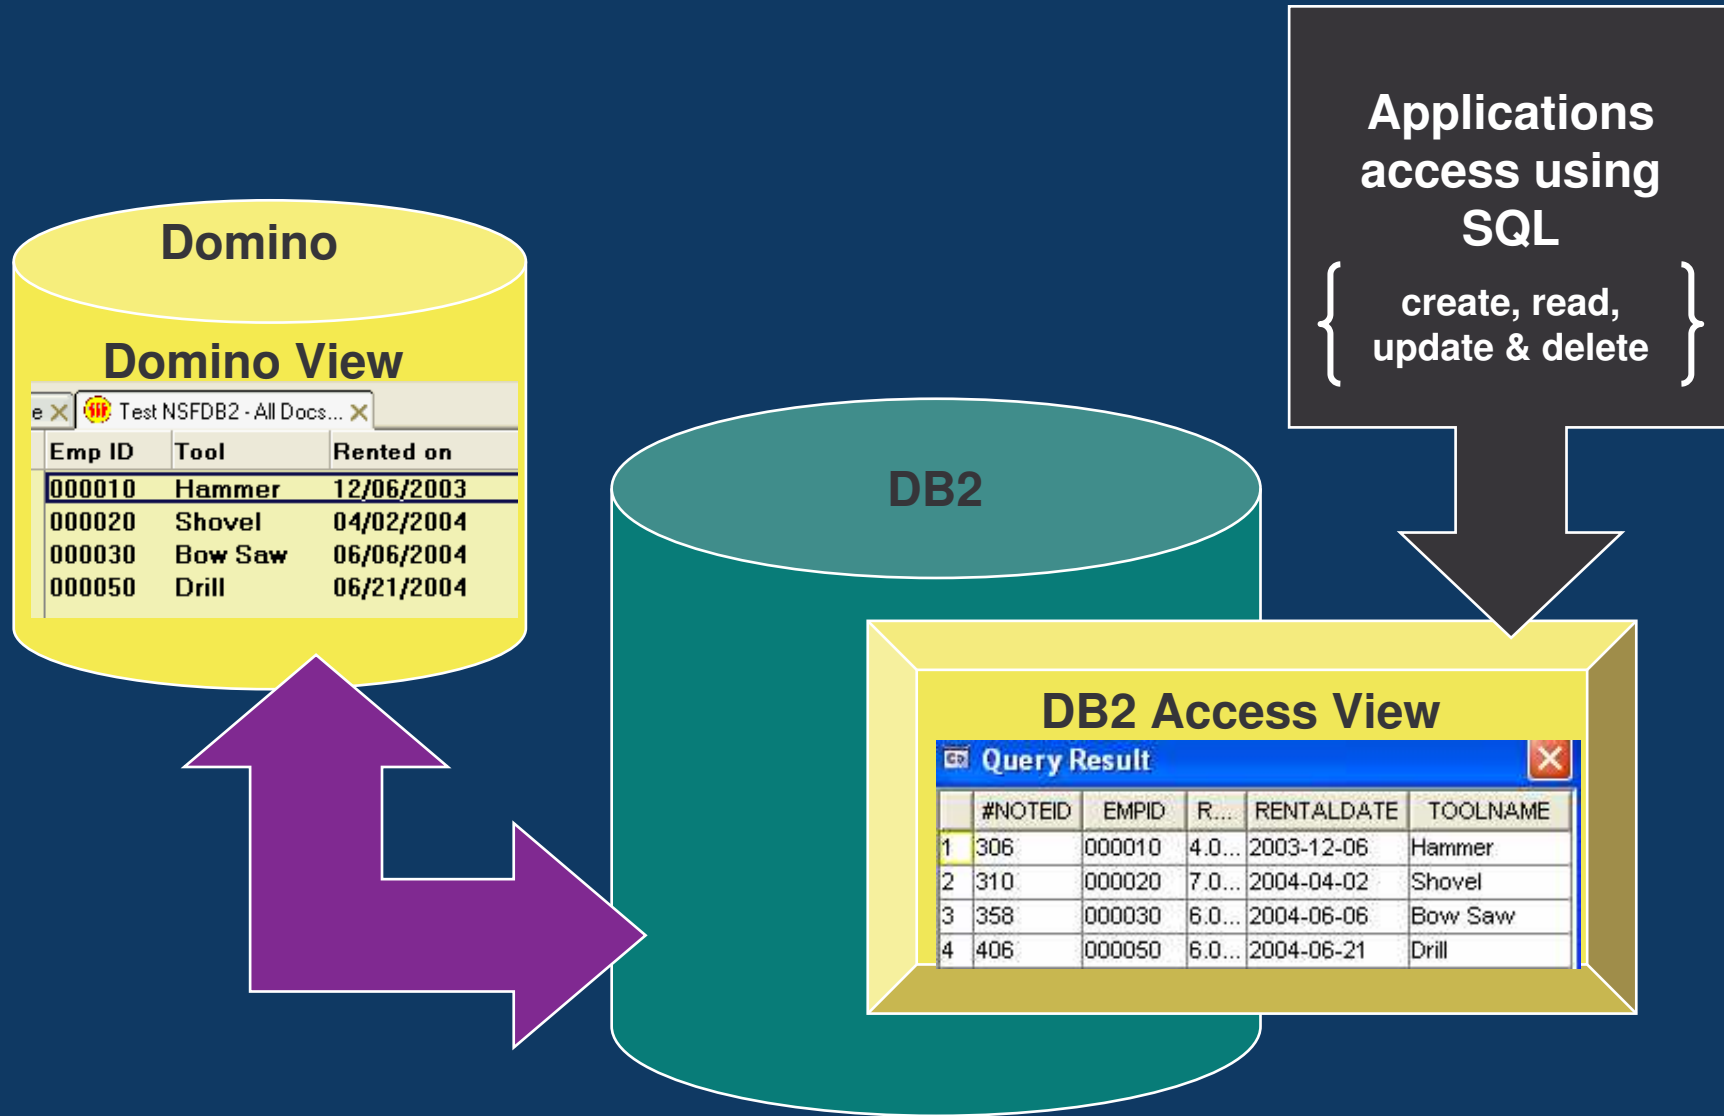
Applications access using SQL

{ create, read, update & delete }

Domino

Domino View

e × Test NSFDB2 - All Docs... ×

| Emp ID | Tool | Rented on |
|---|---|---|
| 000010 | Hammer | 12/06/2003 |
| 000020 | Shovel | 04/02/2004 |
| 000030 | Bow Saw | 06/06/2004 |
| 000050 | Drill | 06/21/2004 |

DB2

DB2 Access View

Query Result

| | #NOTEID | EMPID | R... | RENTALDATE | TOOLNAME |
|---|---|---|---|---|---|
| 1 | 306 | 000010 | 4.0... | 2003-12-06 | Hammer |
| 2 | 310 | 000020 | 7.0... | 2004-04-02 | Shovel |
| 3 | 358 | 000030 | 6.0... | 2004-06-06 | Bow Saw |
| 4 | 406 | 000050 | 6.0... | 2004-06-21 | Drill |